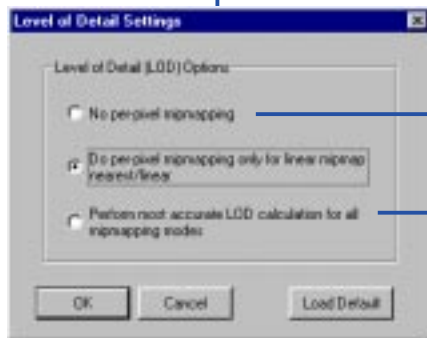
Level of Detail Settings

Level of Detail (LOD) Options

No per-pixel mipmapping

Do per-pixel mipmapping only for linear mipmap nearest/linear

Perform most accurate LOD calculation for all mipmapping modes

OK

Cancel

Load Default